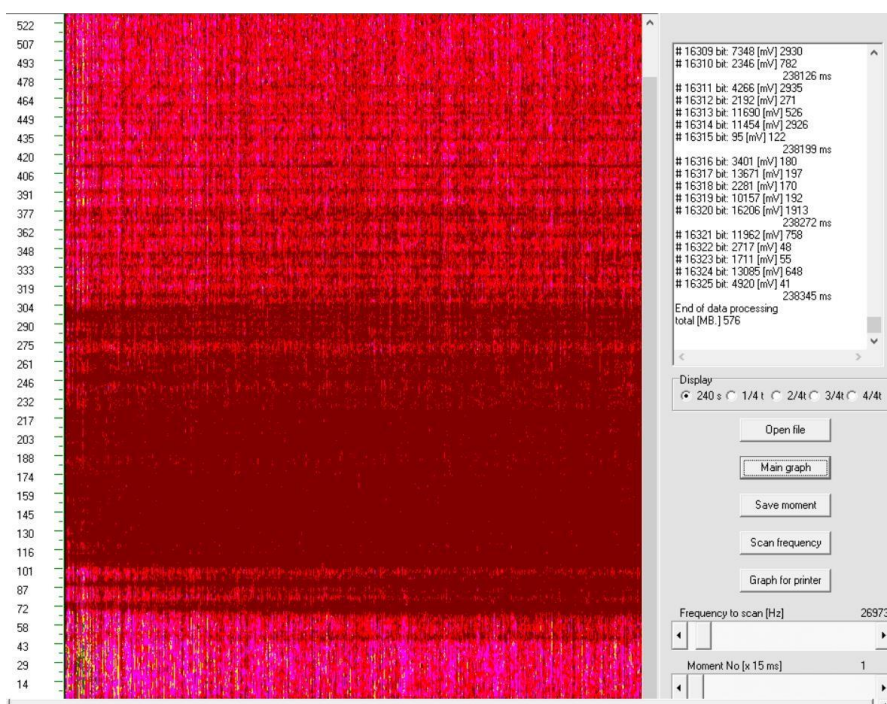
522
507
493
478
464
449
435
420
406
391
377
362
348
333
319
304
290
275
261
246
232
217
203
188
174
159
145
130
116
101
87
72
58
43
29
14

# 16309 bit: 7348 [mV] 2930
# 16310 bit: 2346 [mV] 782
238126 ms
# 16311 bit: 4266 [mV] 2935
# 16312 bit: 2192 [mV] 271
# 16313 bit: 11690 [mV] 526
# 16314 bit: 11454 [mV] 2926
# 16315 bit: 95 [mV] 122
238199 ms
# 16316 bit: 3401 [mV] 180
# 16317 bit: 13671 [mV] 197
# 16318 bit: 2281 [mV] 170
# 16319 bit: 10157 [mV] 192
# 16320 bit: 16206 [mV] 1913
238272 ms
# 16321 bit: 11962 [mV] 758
# 16322 bit: 2717 [mV] 48
# 16323 bit: 1711 [mV] 55
# 16324 bit: 13085 [mV] 648
# 16325 bit: 4920 [mV] 41
238345 ms
End of data processing
total [MB.] 576

Display
240 s 1/4 t 2/4t 3/4t 4/4t

Open file
Main graph
Save moment
Scan frequency
Graph for printer

Frequency to scan [Hz] 26973

Moment No [x 15 ms] 1